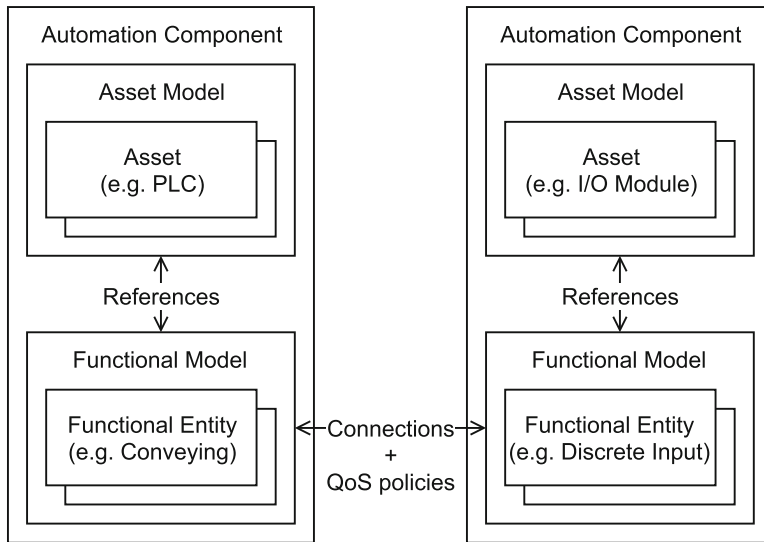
Automation Component

Asset Model

Asset
(e.g. PLC)

References

Functional Model

Functional Entity
(e.g. Conveying)

Connections
+
QoS policies

Automation Component

Asset Model

Asset
(e.g. I/O Module)

References

Functional Model

Functional Entity
(e.g. Discrete Input)